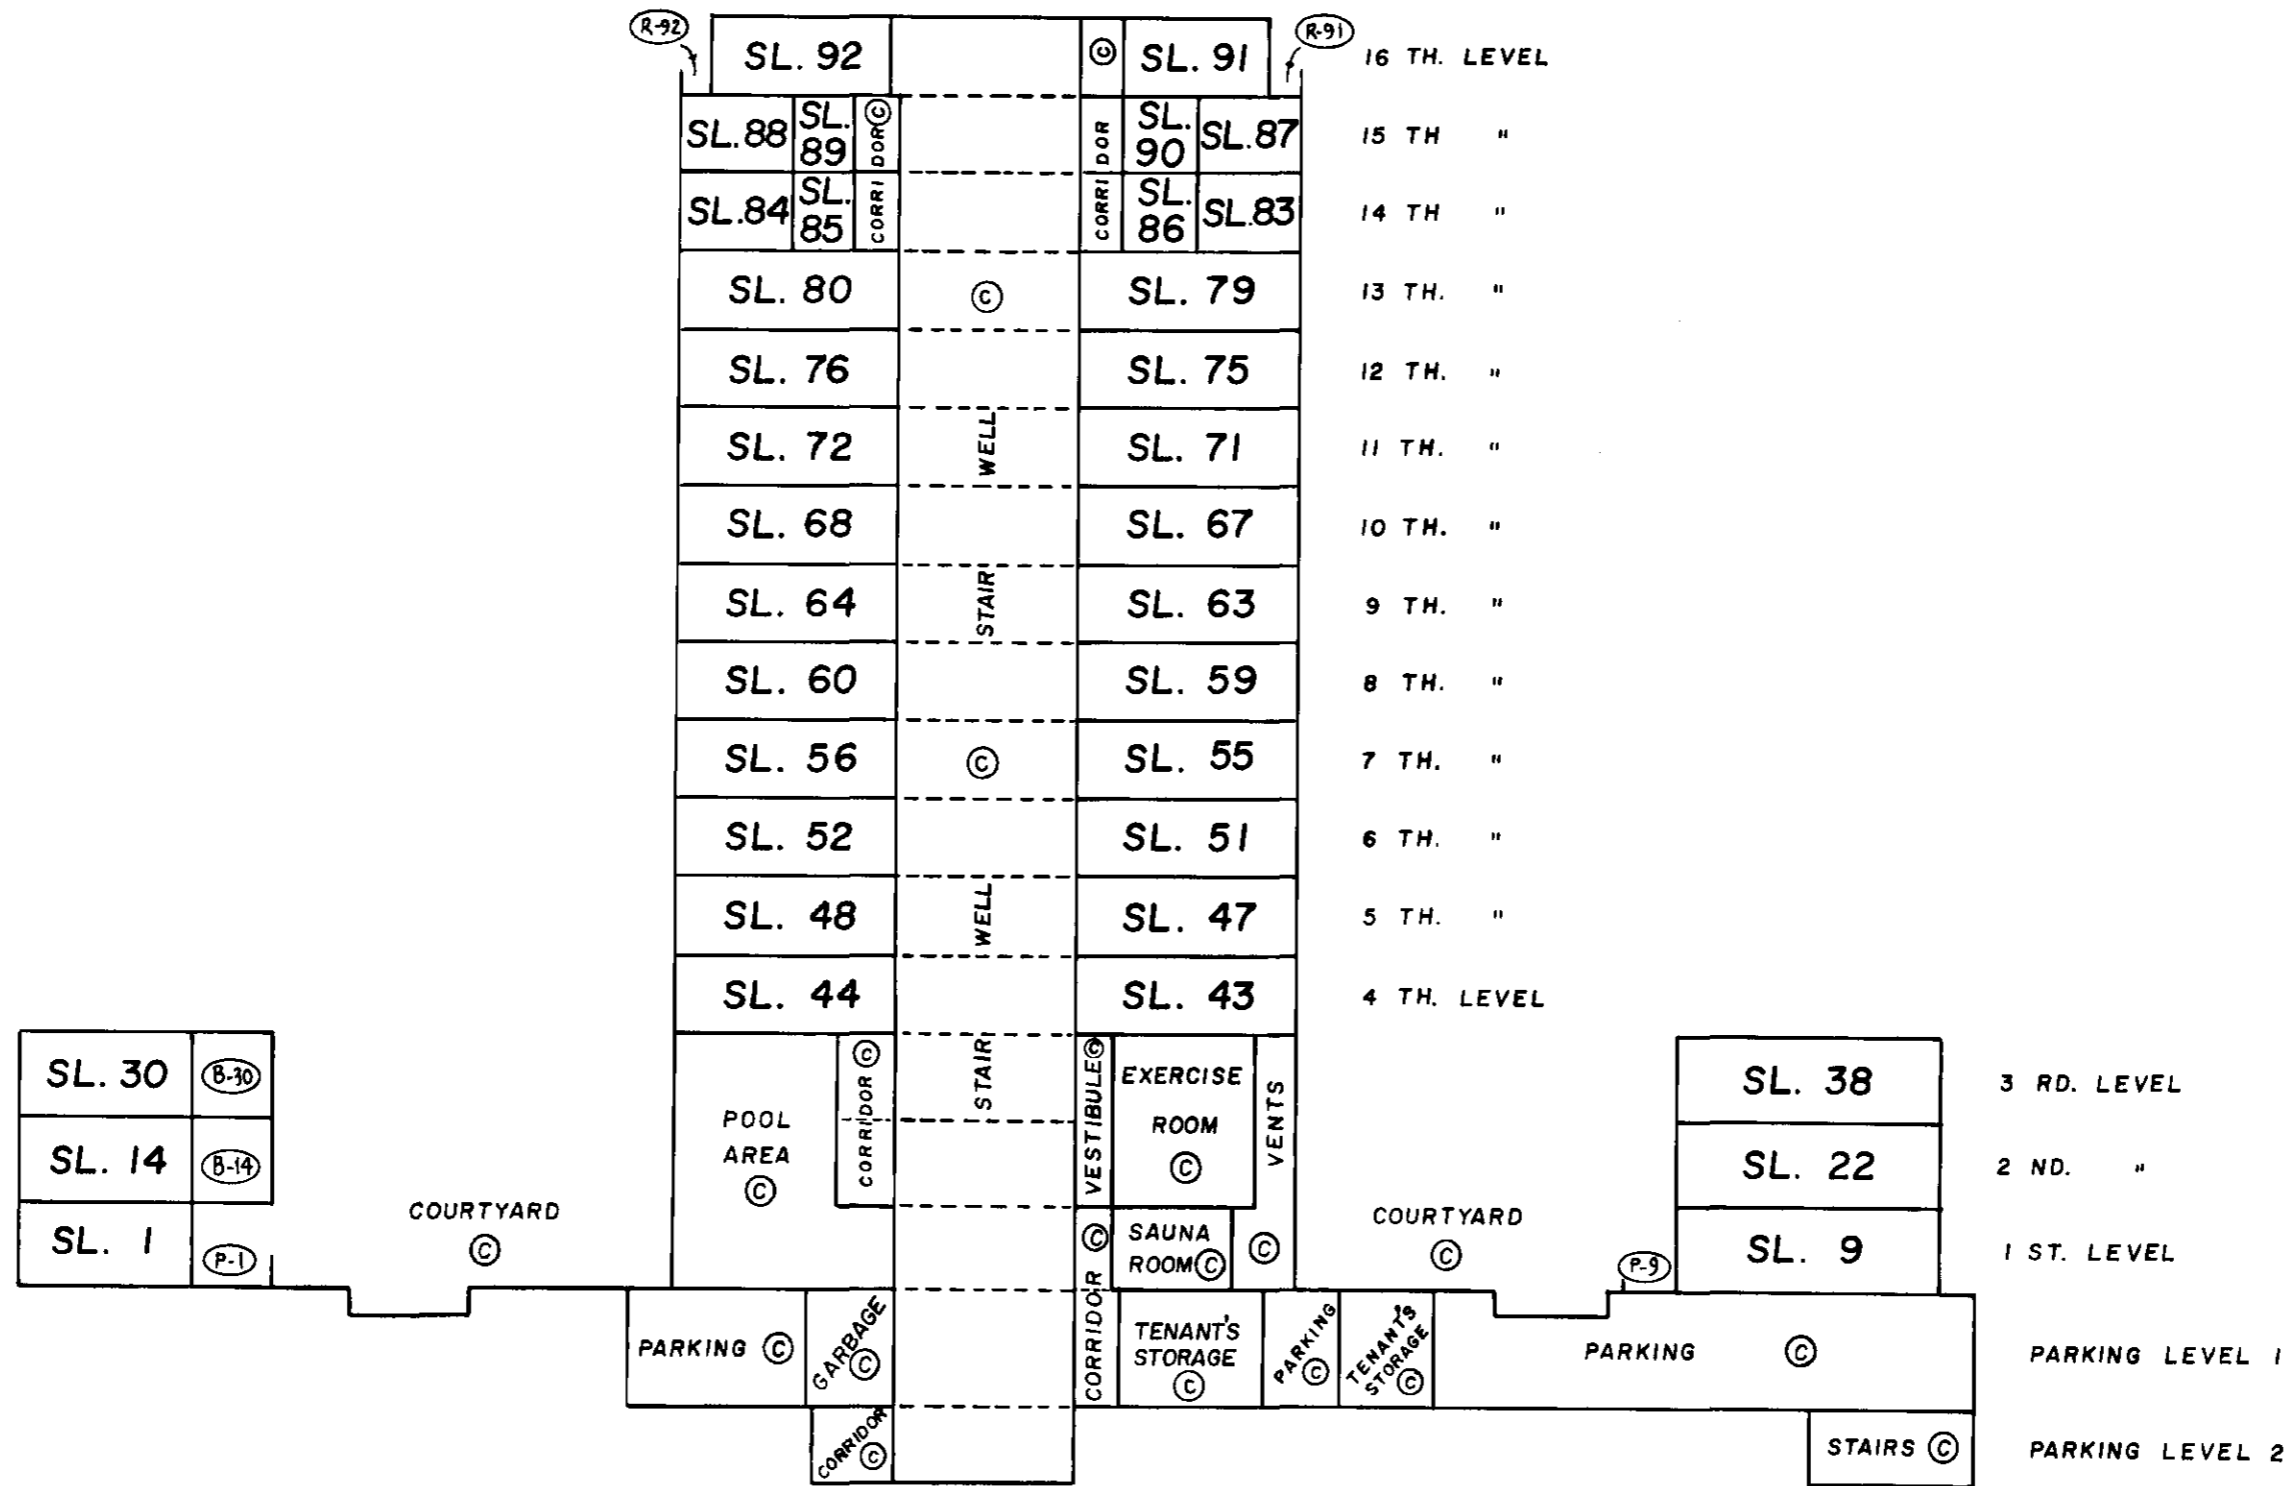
R-92
SL. 92
Ⓒ
SL. 91
R-91
16 TH. LEVEL

SL.88
SL. 89
CORRIDOR Ⓒ
CORRIDOR
SL. 90
SL.87
15 TH "

SL.84
SL. 85
SL. 86
SL.83
14 TH "

SL. 80
Ⓒ
SL. 79
13 TH. "

SL. 76
SL. 75
12 TH. "

SL. 72
WELL
SL. 71
11 TH. "

SL. 68
SL. 67
10 TH. "

SL. 64
STAIR
SL. 63
9 TH. "

SL. 60
SL. 59
8 TH. "

SL. 56
Ⓒ
SL. 55
7 TH. "

SL. 52
SL. 51
6 TH. "

SL. 48
WELL
SL. 47
5 TH. "

SL. 44
SL. 43
4 TH. LEVEL

SL. 30
B-30
SL. 14
B-14
SL. 1
P-1
COURTYARD Ⓒ
POOL AREA Ⓒ
CORRIDOR Ⓒ
STAIR
VESTIBULE Ⓒ
EXERCISE ROOM Ⓒ
VENTS
Ⓒ
SAUNA ROOM Ⓒ
Ⓒ
COURTYARD Ⓒ
P-9
SL. 38
3 RD. LEVEL
SL. 22
2 ND. "
SL. 9
1 ST. LEVEL

PARKING Ⓒ
GARBAGE Ⓒ
CORRIDOR
TENANT'S STORAGE Ⓒ
PARKING Ⓒ
TENANT'S STORAGE Ⓒ
PARKING Ⓒ
PARKING LEVEL 1

CORRIDOR Ⓒ
STAIRS Ⓒ
PARKING LEVEL 2